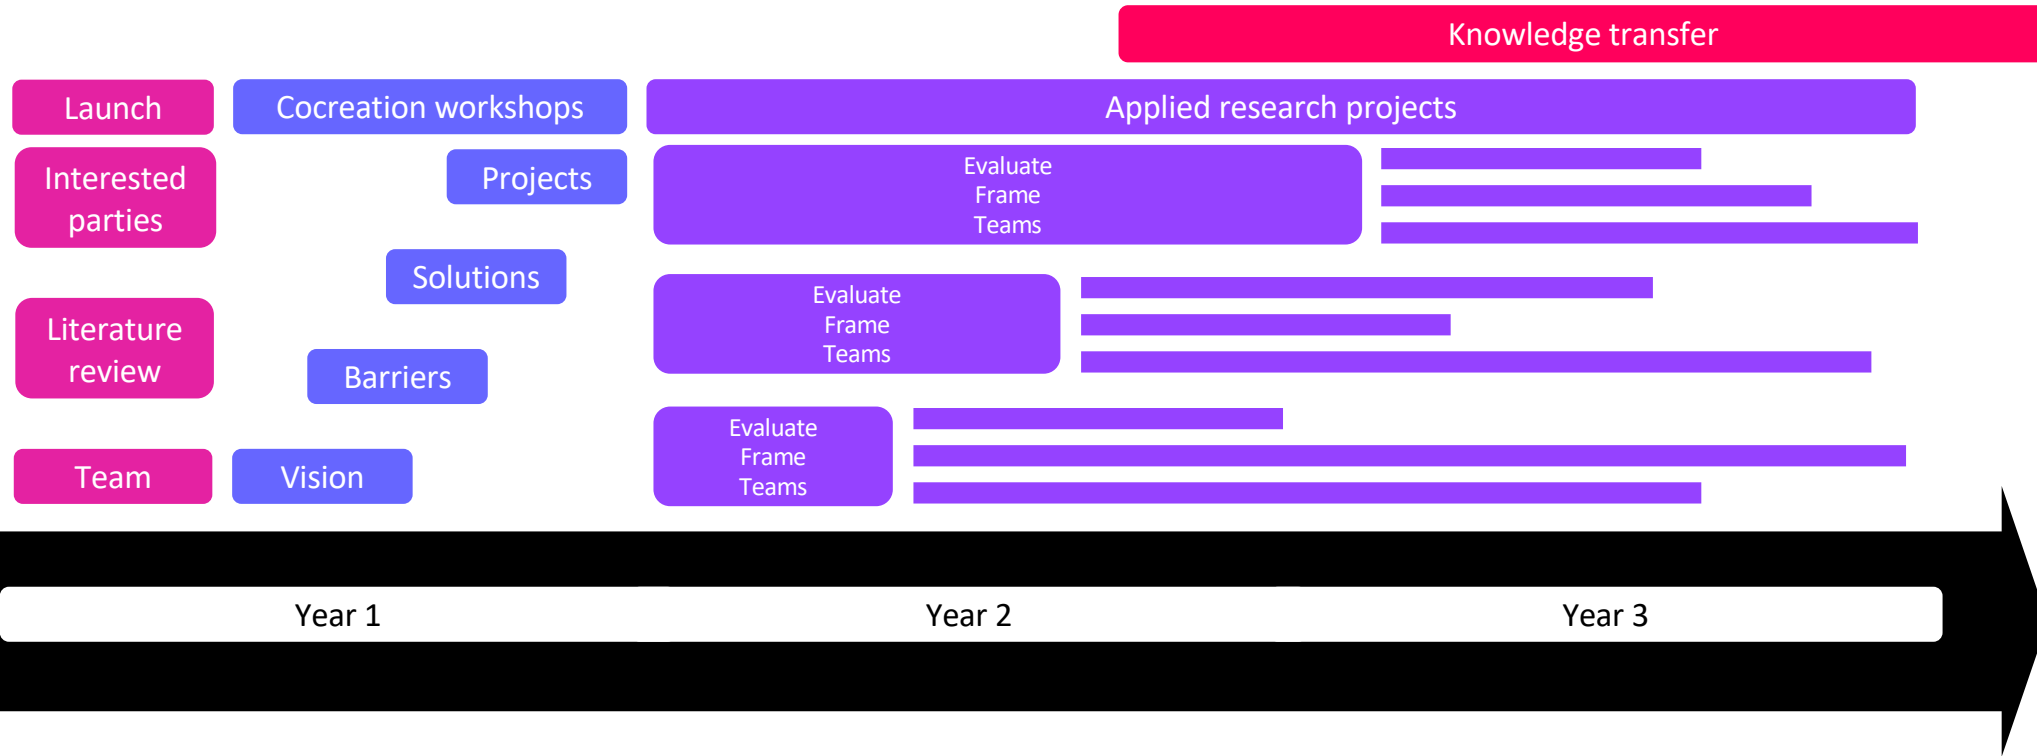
Knowledge transfer

Launch

Cocreation workshops

Applied research projects

Interested parties

Projects

Evaluate
Frame
Teams

Solutions

Literature review

Evaluate
Frame
Teams

Barriers

Team

Vision

Evaluate
Frame
Teams

Year 1

Year 2

Year 3